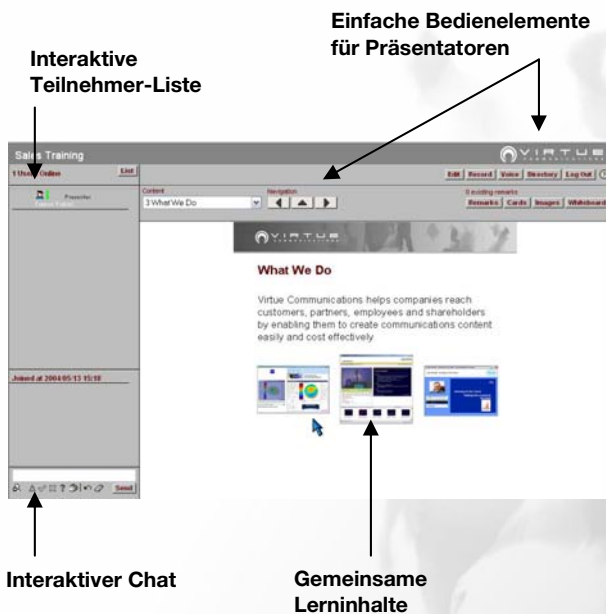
Einfache Bedienelemente für Präsentatoren

Interaktive Teilnehmer-Liste

Sales Training

VIRTUE COMMUNICATIONS

1 User Online

List

Presenter

Edit Record Voice Directory Log Out

Content

3 What We Do

Navigation

0 existing remarks

Remarks Cards Images Whiteboard

VIRTUE COMMUNICATIONS

What We Do

Virtue Communications helps companies reach customers, partners, employees and shareholders by enabling them to create communications content easily and cost effectively

Joined at 2004/05/13 15:18

Send

Interaktiver Chat

Gemeinsame Lerninhalte